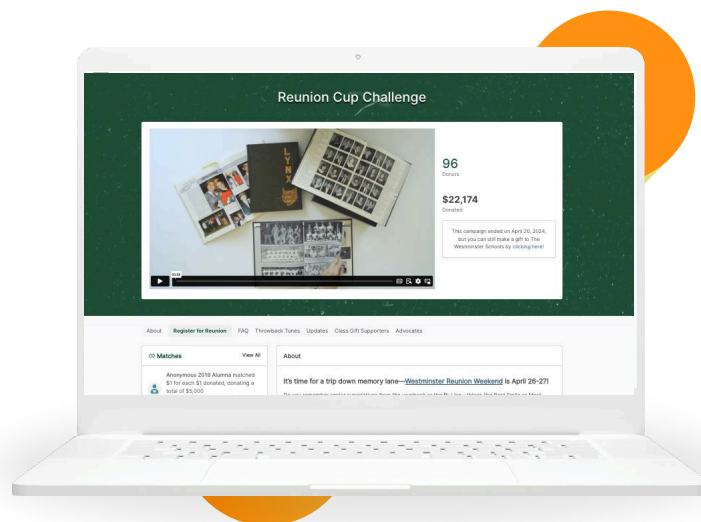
Reunion Cup Challenge

LYNX

01:29

96
Donors

$22,174
Donated

This campaign ended on April 20, 2024, but you can still make a gift to The Westminster Schools by clicking here!

About Register for Reunion FAQ Throwback Tunes Updates Class Gift Supporters Advocates

Matches View All

Anonymous 2019 Alumna matched $1 for each $1 donated, donating a total of $5,000

About

It's time for a trip down memory lane—Westminster Reunion Weekend is April 26-27!

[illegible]